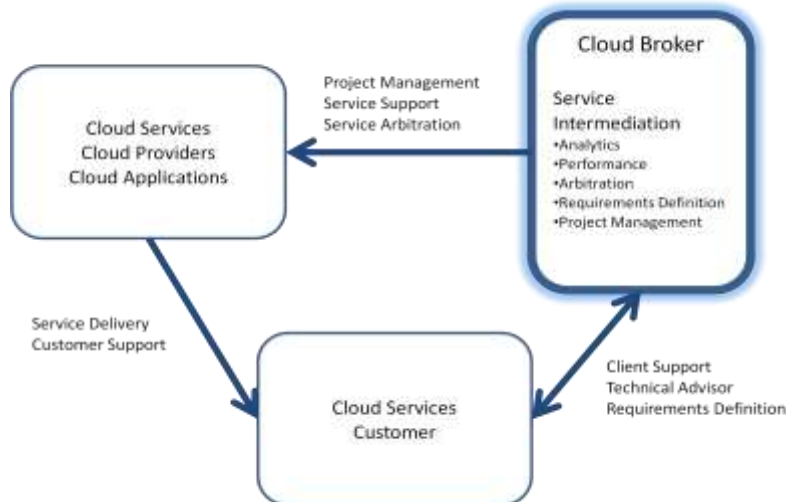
Cloud Broker

Service Intermediation
•Analytics
•Performance
•Arbitration
•Requirements Definition
•Project Management

Project Management
Service Support
Service Arbitration

Cloud Services
Cloud Providers
Cloud Applications

Service Delivery
Customer Support

Client Support
Technical Advisor
Requirements Definition

Cloud Services
Customer